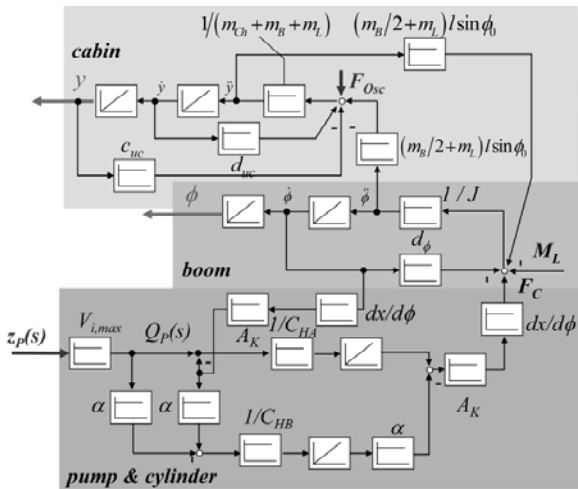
cabin

$1/(m_{Ch}+m_B+m_L)$

$(m_B/2+m_L)l\sin\phi_0$

$y$

$\dot{y}$

$\ddot{y}$

$F_{Osc}$

$c_{uc}$

$d_{uc}$

$(m_B/2+m_L)l\sin\phi_0$

$\phi$

$\dot{\phi}$

$\ddot{\phi}$

$1/J$

$d_\phi$

$M_L$

boom

$F_C$

$z_P(s)$

$V_{i,max}$

$Q_P(s)$

$1/C_{HA}$

$dx/d\phi$

$A_K$

$dx/d\phi$

$\alpha$

$\alpha$

$1/C_{HB}$

$\alpha$

$A_K$

pump & cylinder